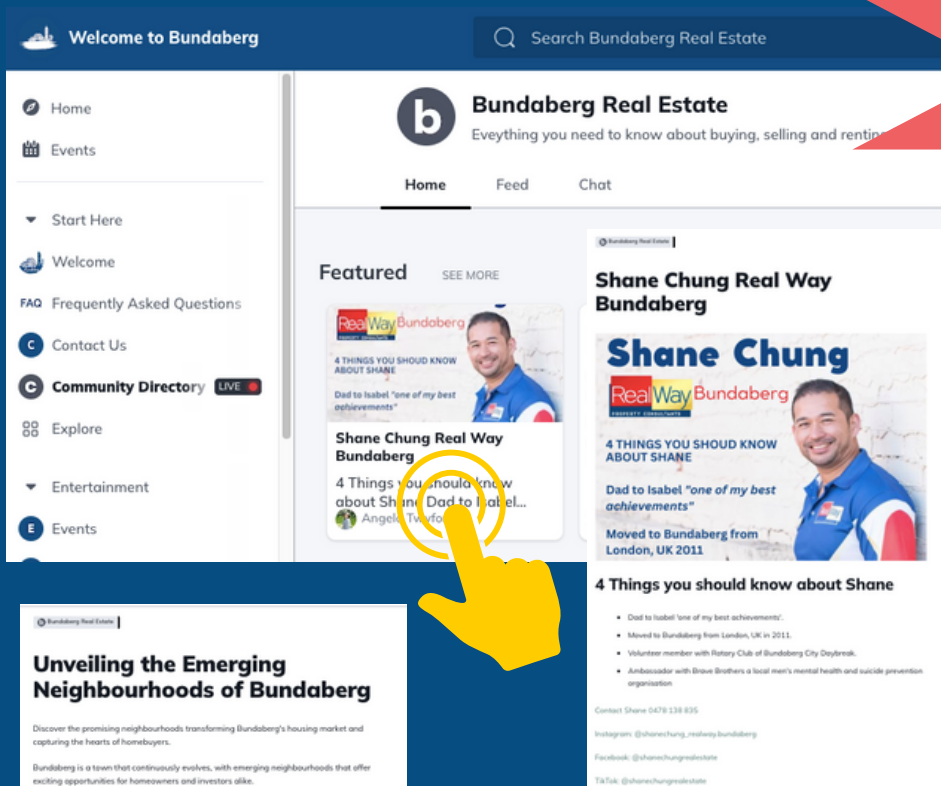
Welcome to Bundaberg

Search Bundaberg Real Estate

Home
Events

Start Here
Welcome
FAQ Frequently Asked Questions
Contact Us
Community Directory LIVE
Explore

Entertainment
Events

Bundaberg Real Estate
Eveything you need to know about buying, selling and rentin

Home Feed Chat

Featured SEE MORE

RealWay Bundaberg
4 THINGS YOU SHOUD KNOW ABOUT SHANE
Dad to Isabel "one of my best achievements"

Shane Chung Real Way Bundaberg
4 Things you should know about Shane Dad to Isabel...
Angela Twyford

Bundaberg Real Estate

Shane Chung Real Way Bundaberg

Shane Chung
RealWay Bundaberg
PROPERTY CONSULTANTS
4 THINGS YOU SHOUD KNOW ABOUT SHANE
Dad to Isabel "one of my best achievements"
Moved to Bundaberg from London, UK 2011

4 Things you should know about Shane

Dad to Isabel 'one of my best achievements'.
Moved to Bundaberg from London, UK in 2011.
Volunteer member with Rotary Club of Bundaberg City Daybreak.
Ambassador with Brave Brothers a local men's mental health and suicide prevention organisation

Contact Shane 0478 138 835

Instagram: @shanechung_realway.bundaberg

Facebook: @shanechungrealestate

TikTok: @shanechungrealestate

Bundaberg Real Estate

Unveiling the Emerging Neighbourhoods of Bundaberg

Discover the promising neighbourhoods transforming Bundaberg's housing market and capturing the hearts of homebuyers.

Bundaberg is a town that continuously evolves, with emerging neighbourhoods that offer exciting opportunities for homeowners and investors alike.